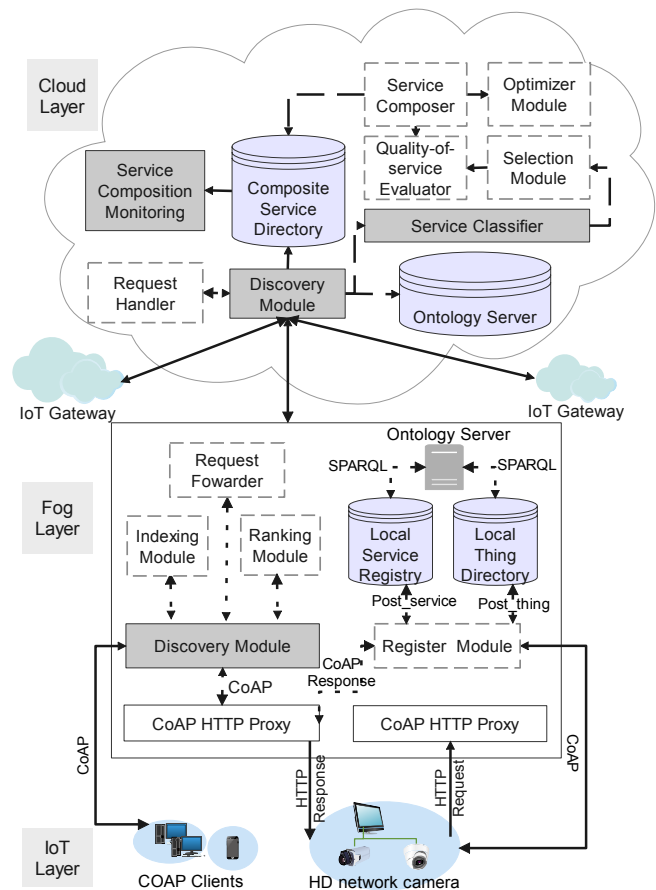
Cloud Layer

Service Composer

Optimizer Module

Quality-of-service Evaluator

Selection Module

Service Composition Monitoring

Composite Service Directory

Service Classifier

Request Handler

Discovery Module

Ontology Server

IoT Gateway

IoT Gateway

Ontology Server

SPARQL

SPARQL

Fog Layer

Request Fowarder

Indexing Module

Ranking Module

Local Service Registry

Local Thing Directory

Post_service

Post_thing

Discovery Module

Register Module

CoAP

CoAP Response

CoAP HTTP Proxy

CoAP HTTP Proxy

CoAP

CoAP

HTTP Response

HTTP Request

IoT Layer

COAP Clients

HD network camera